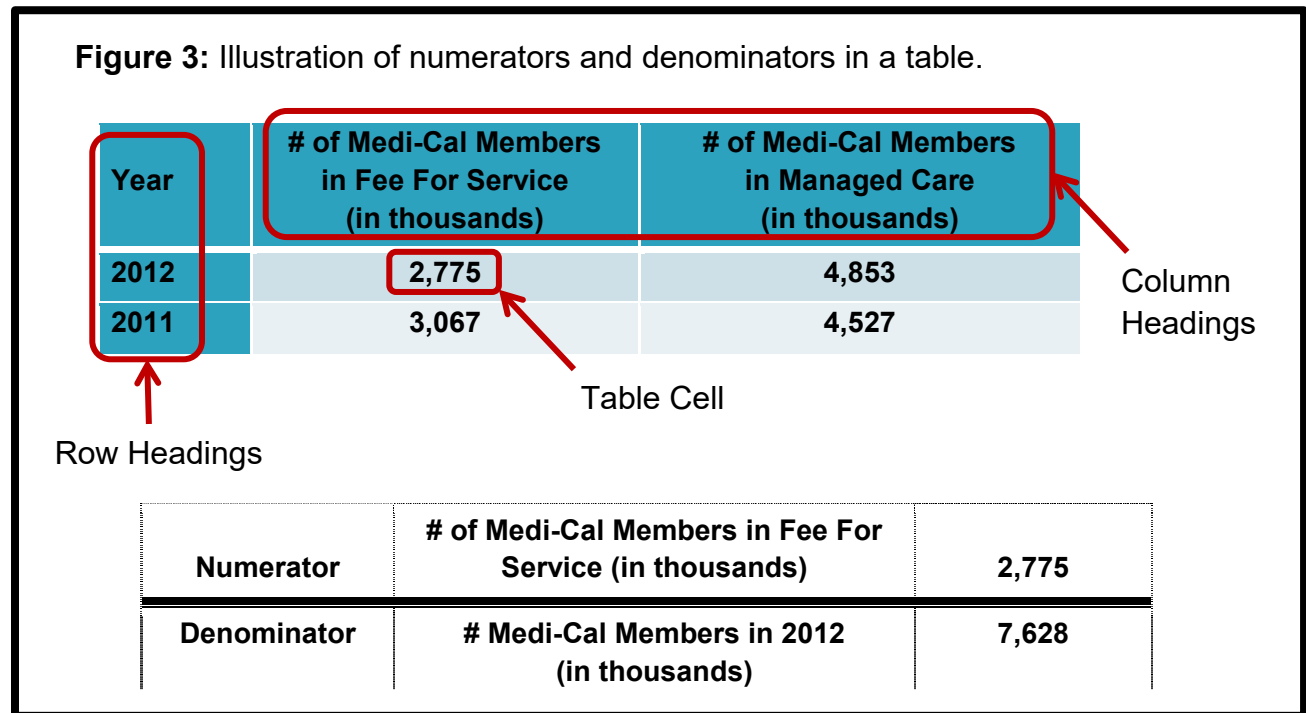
**Figure 3:** Illustration of numerators and denominators in a table.

| Year | # of Medi-Cal Members in Fee For Service (in thousands) | # of Medi-Cal Members in Managed Care (in thousands) |
|---|---|---|
| 2012 | 2,775 | 4,853 |
| 2011 | 3,067 | 4,527 |

Column Headings

Table Cell

Row Headings

| | | |
|---|---|---|
| Numerator | # of Medi-Cal Members in Fee For Service (in thousands) | 2,775 |
| Denominator | # Medi-Cal Members in 2012 (in thousands) | 7,628 |